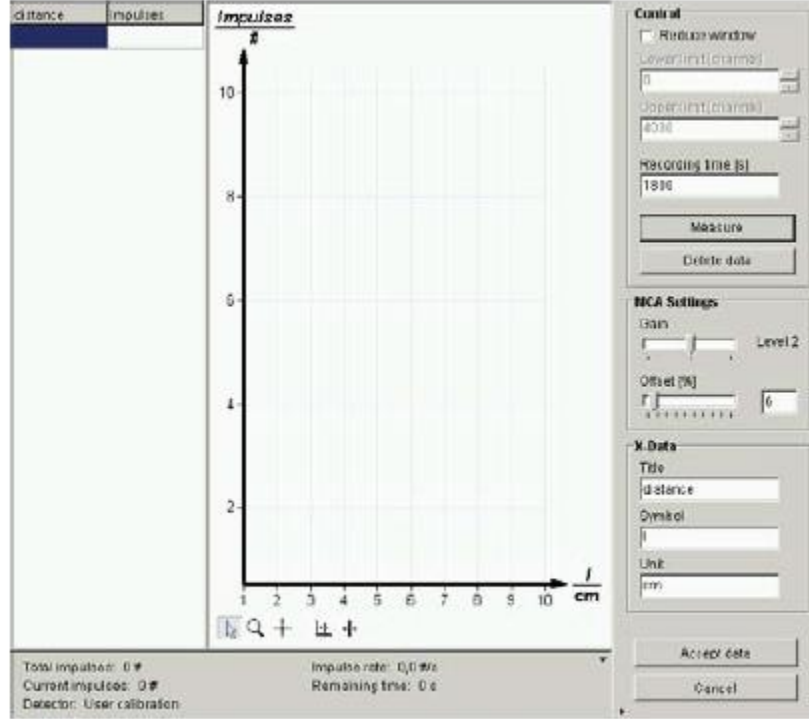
| distance | impulses |
|---|---|
| | |

Impulses
#

10
8
6
4
2

1 2 3 4 5 6 7 8 9 10

l
cm

Control
Reduce window
Lower limit (channel)
0
Upper limit (channel)
4036
Recording time [s]
1800
Measure
Delete data

MCA Settings
Gain
Level 2
Offset [%]
6

X-Data
Title
distance
Symbol
l
Unit
cm

Total impulses: 0 #
Current impulses: 0 #
Detector: User calibration

Impulse rate: 0,0 #/s
Remaining time: 0 s

Accept data
Cancel